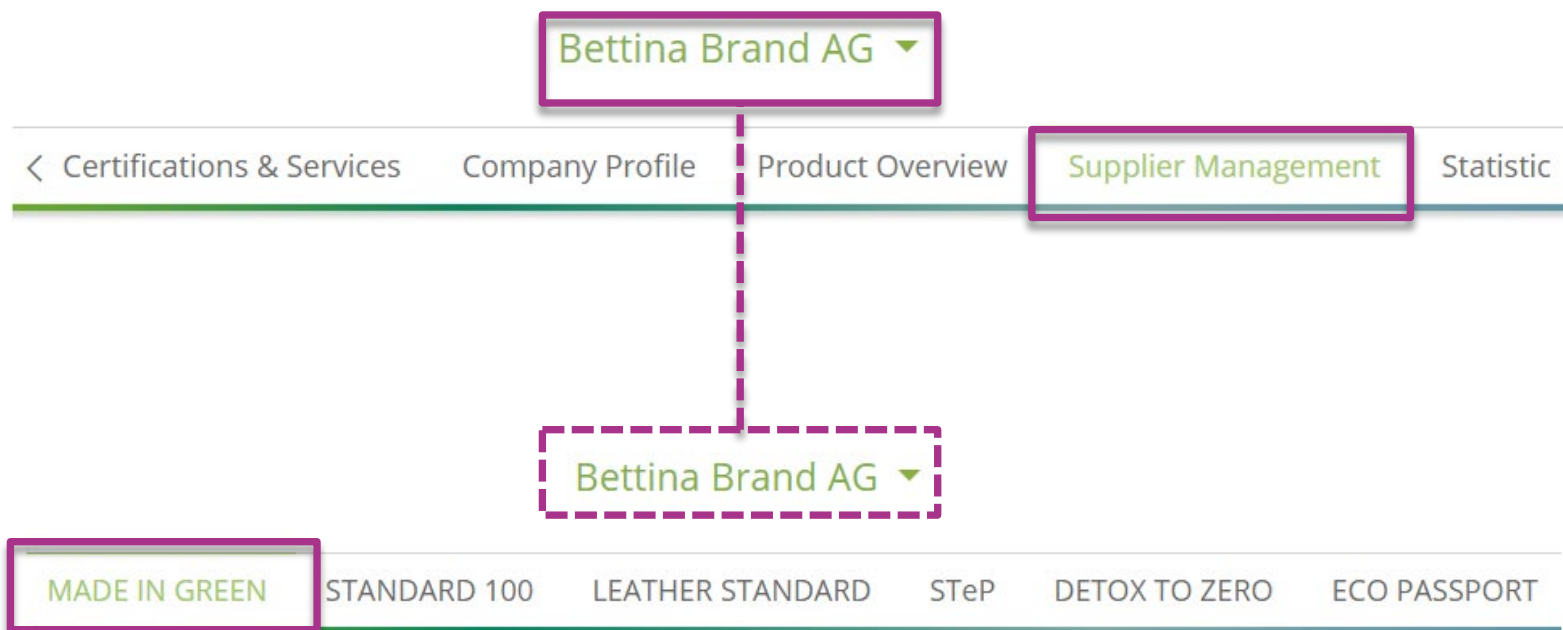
Bettina Brand AG

Certifications & Services Company Profile Product Overview Supplier Management Statistic

Bettina Brand AG

MADE IN GREEN STANDARD 100 LEATHER STANDARD STeP DETOX TO ZERO ECO PASSPORT